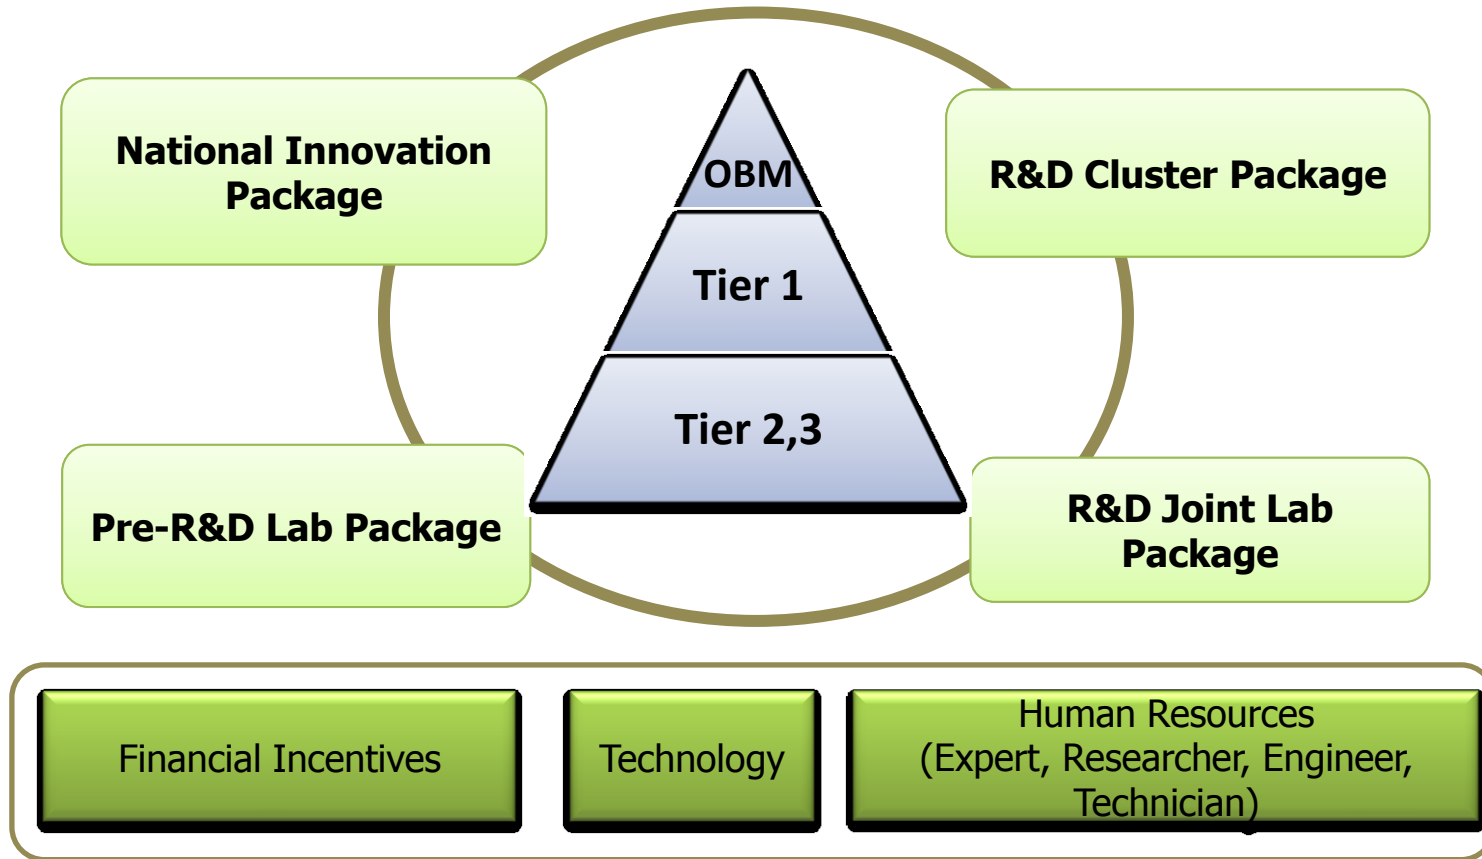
National Innovation Package

OBM

Tier 1

Tier 2,3

R&D Cluster Package

Pre-R&D Lab Package

R&D Joint Lab Package

Financial Incentives

Technology

Human Resources (Expert, Researcher, Engineer, Technician)